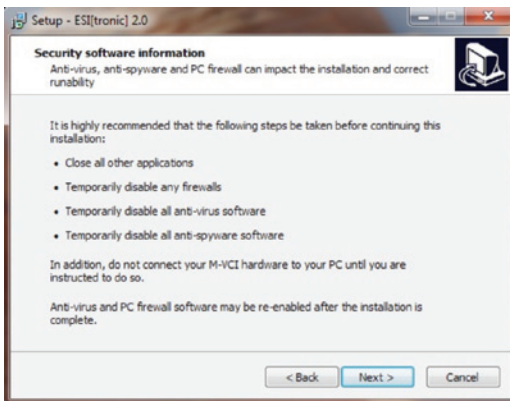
Setup - ESI[tronic] 2.0

Security software information

Anti-virus, anti-spyware and PC firewall can impact the installation and correct runability

It is highly recommended that the following steps be taken before continuing this installation:

• Close all other applications

• Temporarily disable any firewalls

• Temporarily disable all anti-virus software

• Temporarily disable all anti-spyware software

In addition, do not connect your M-VCI hardware to your PC until you are instructed to do so.

Anti-virus and PC firewall software may be re-enabled after the installation is complete.

< Back | Next > | Cancel